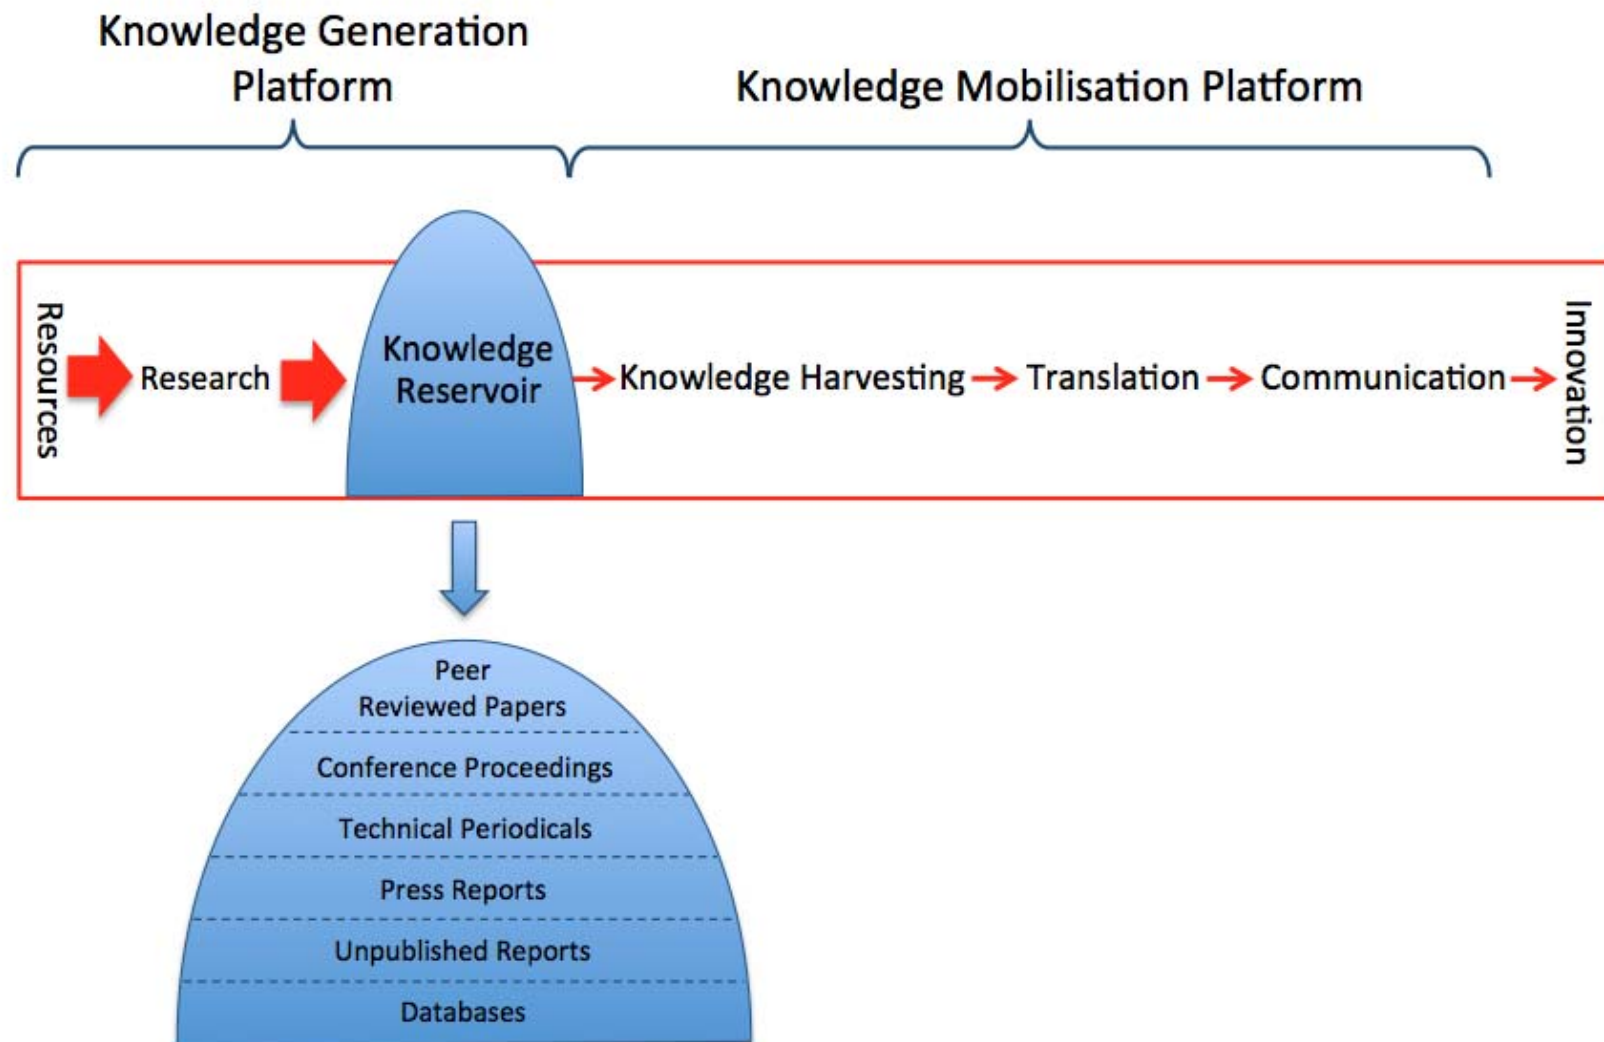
Knowledge Generation Platform

Knowledge Mobilisation Platform

Resources

Research

Knowledge Reservoir

Knowledge Harvesting

Translation

Communication

Innovation

Peer Reviewed Papers

Conference Proceedings

Technical Periodicals

Press Reports

Unpublished Reports

Databases